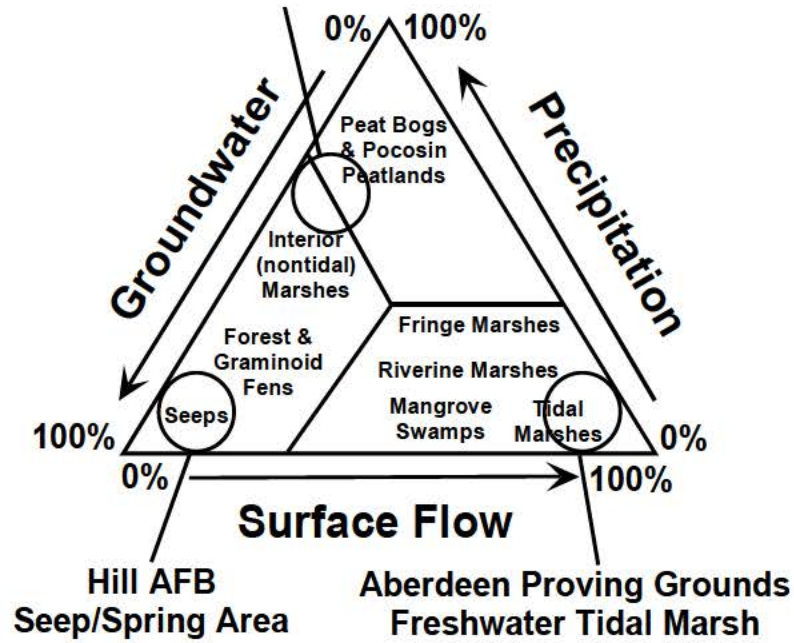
0%
100%

Groundwater

Precipitation

Peat Bogs & Pocosin Peatlands

Interior (nontidal) Marshes

Fringe Marshes

Forest & Graminoid Fens

Riverine Marshes

Seeps

Mangrove Swamps

Tidal Marshes

100%

0%

0%

100%

Surface Flow

Hill AFB
Seep/Spring Area

Aberdeen Proving Grounds
Freshwater Tidal Marsh